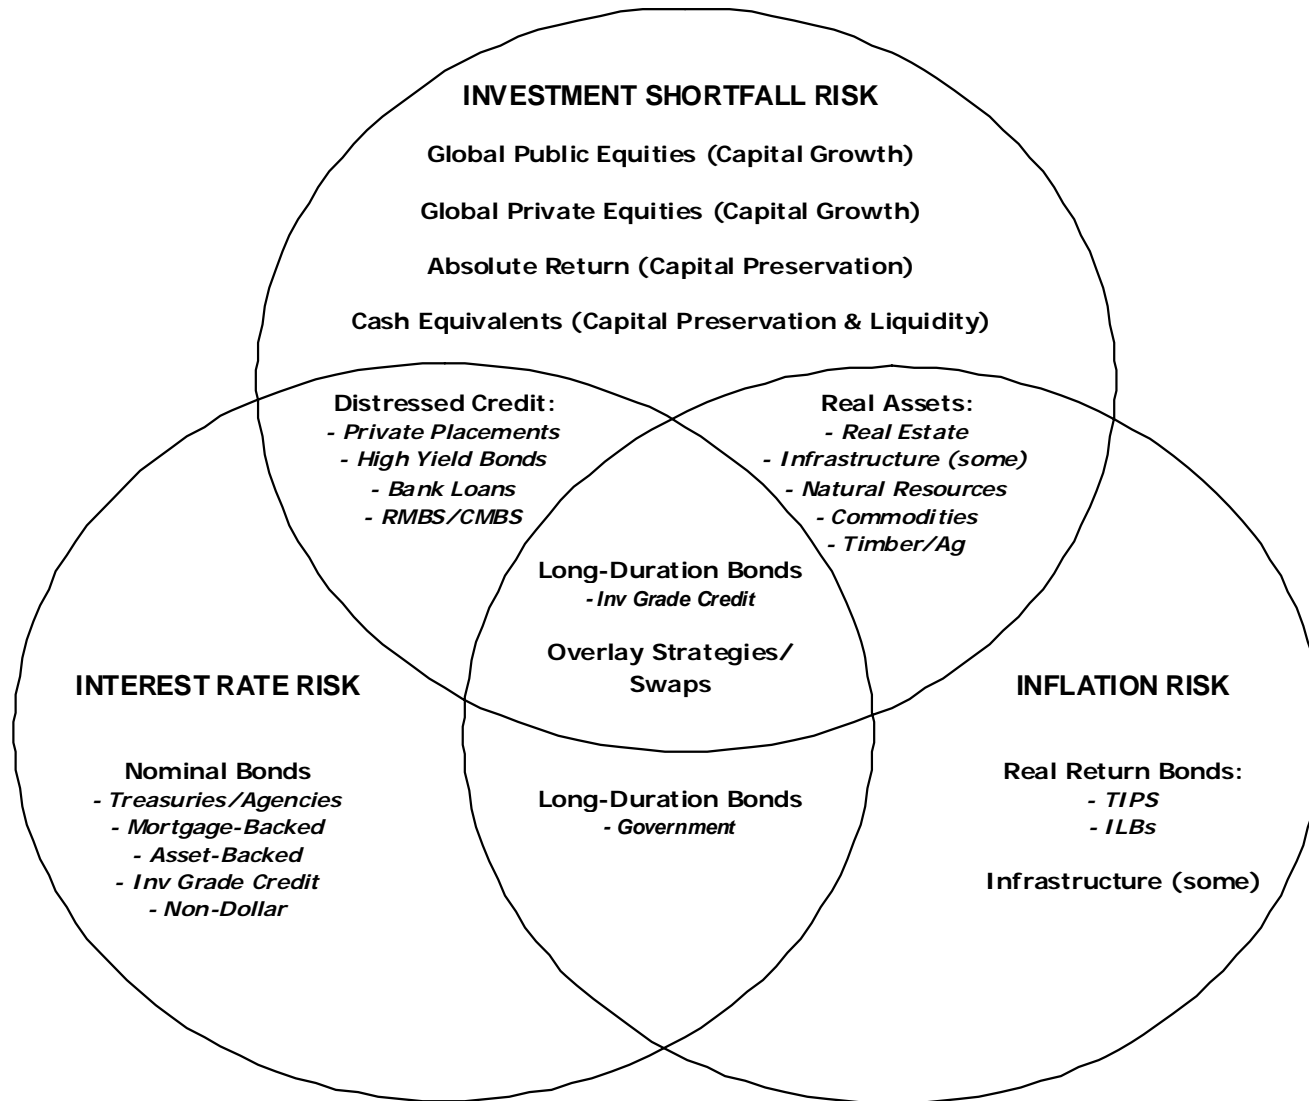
INVESTMENT SHORTFALL RISK

Global Public Equities (Capital Growth)

Global Private Equities (Capital Growth)

Absolute Return (Capital Preservation)

Cash Equivalents (Capital Preservation & Liquidity)

Distressed Credit:
- Private Placements
- High Yield Bonds
- Bank Loans
- RMBS/CMBS

Real Assets:
- Real Estate
- Infrastructure (some)
- Natural Resources
- Commodities
- Timber/Ag

Long-Duration Bonds
- Inv Grade Credit

Overlay Strategies/ Swaps

INTEREST RATE RISK

INFLATION RISK

Nominal Bonds
- Treasuries/Agencies
- Mortgage-Backed
- Asset-Backed
- Inv Grade Credit
- Non-Dollar

Long-Duration Bonds
- Government

Real Return Bonds:
- TIPS
- ILBs

Infrastructure (some)